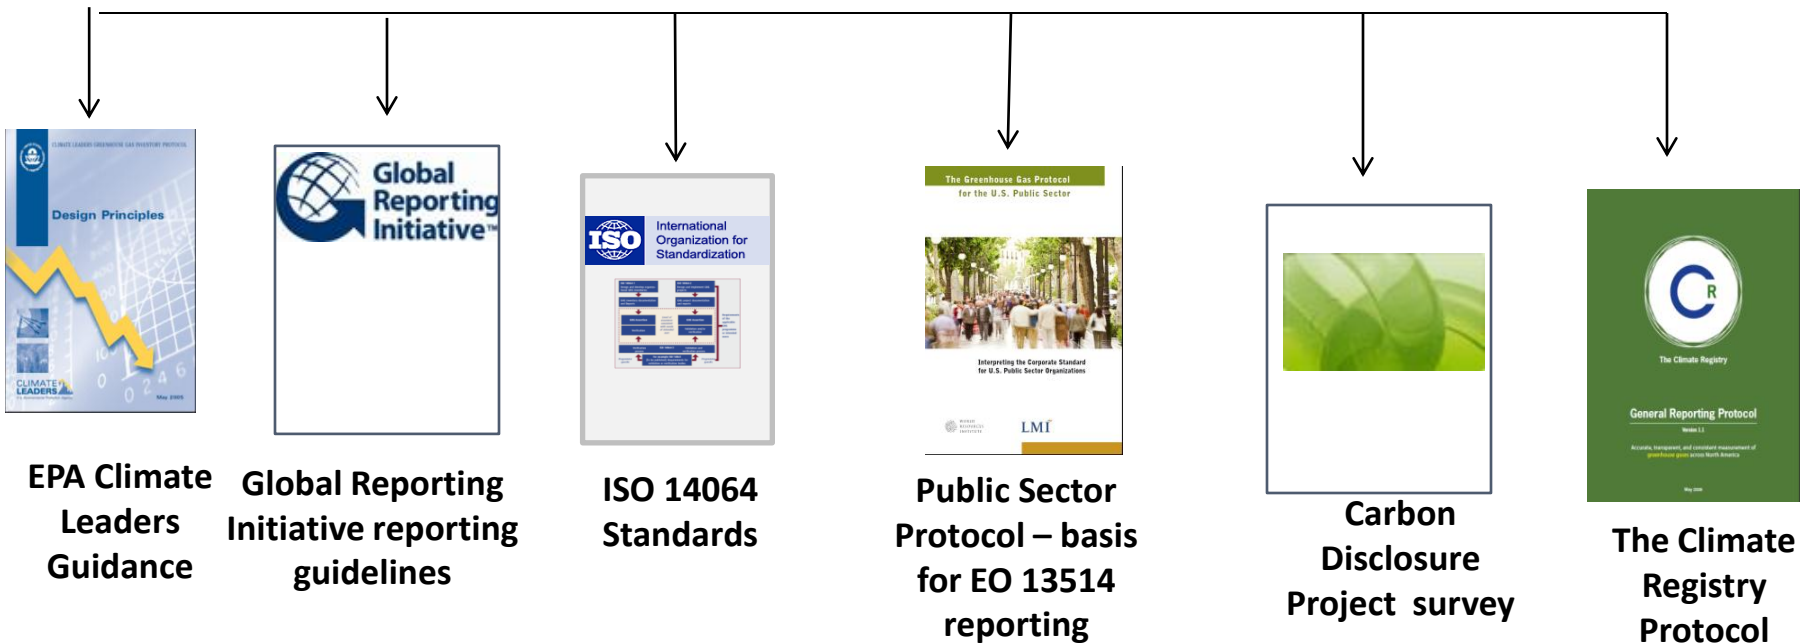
CLIMATE LEADERS GREENHOUSE GAS INVENTORY PROTOCOL

Design Principles

CLIMATE LEADERS

May 2005

EPA Climate Leaders Guidance

Global Reporting Initiative™

Global Reporting Initiative reporting guidelines

ISO International Organization for Standardization

ISO 14064 Standards

The Greenhouse Gas Protocol for the U.S. Public Sector

Interpreting the Corporate Standard for U.S. Public Sector Organizations

LMI

Public Sector Protocol – basis for EO 13514 reporting

Carbon Disclosure Project survey

The Climate Registry

General Reporting Protocol

The Climate Registry Protocol